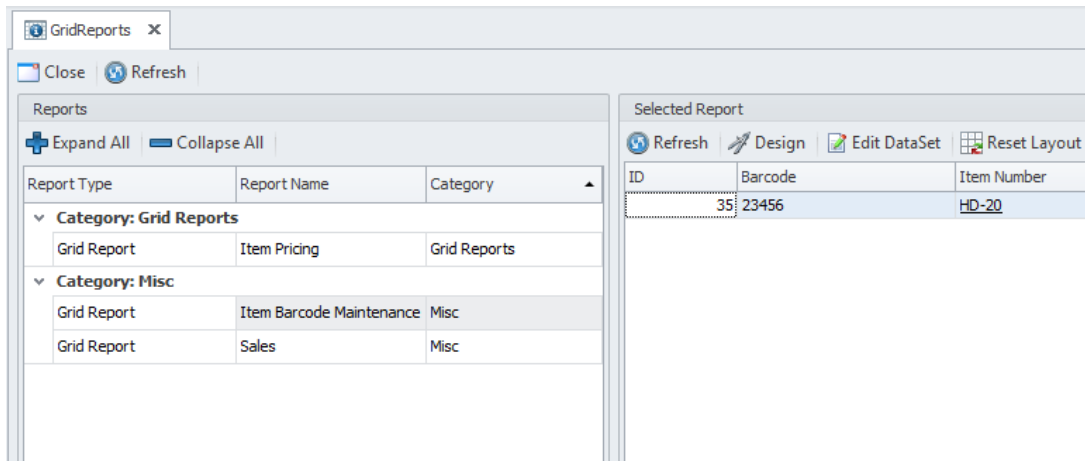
GridReports ✕

Close Refresh

Reports

Expand All Collapse All

| Report Type | Report Name | Category |
|---|---|---|
| Category: Grid Reports | | |
| Grid Report | Item Pricing | Grid Reports |
| Category: Misc | | |
| Grid Report | Item Barcode Maintenance | Misc |
| Grid Report | Sales | Misc |

Selected Report

Refresh Design Edit DataSet Reset Layout

| ID | Barcode | Item Number |
|---|---|---|
| 35 | 23456 | HD-20 |